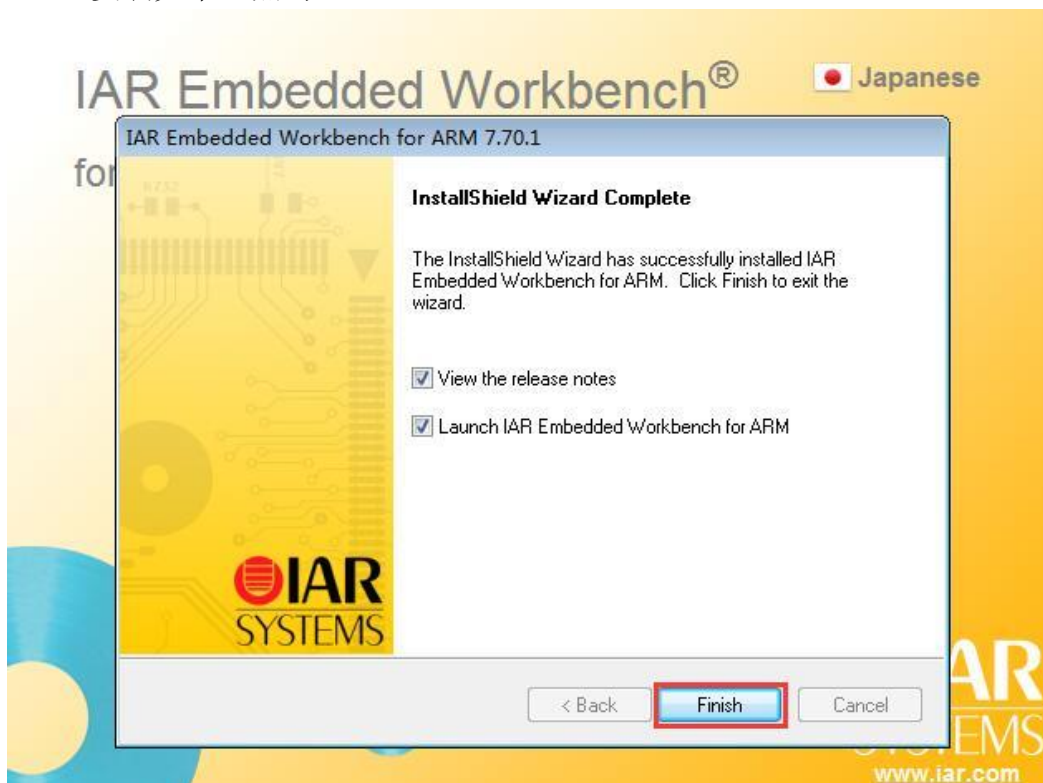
IAR Embedded Workbench®

Japanese

for

IAR Embedded Workbench for ARM 7.70.1

InstallShield Wizard Complete

The InstallShield Wizard has successfully installed IAR Embedded Workbench for ARM. Click Finish to exit the wizard.

View the release notes

Launch IAR Embedded Workbench for ARM

IAR SYSTEMS

< Back

Finish

Cancel

IAR SYSTEMS

www.iar.com